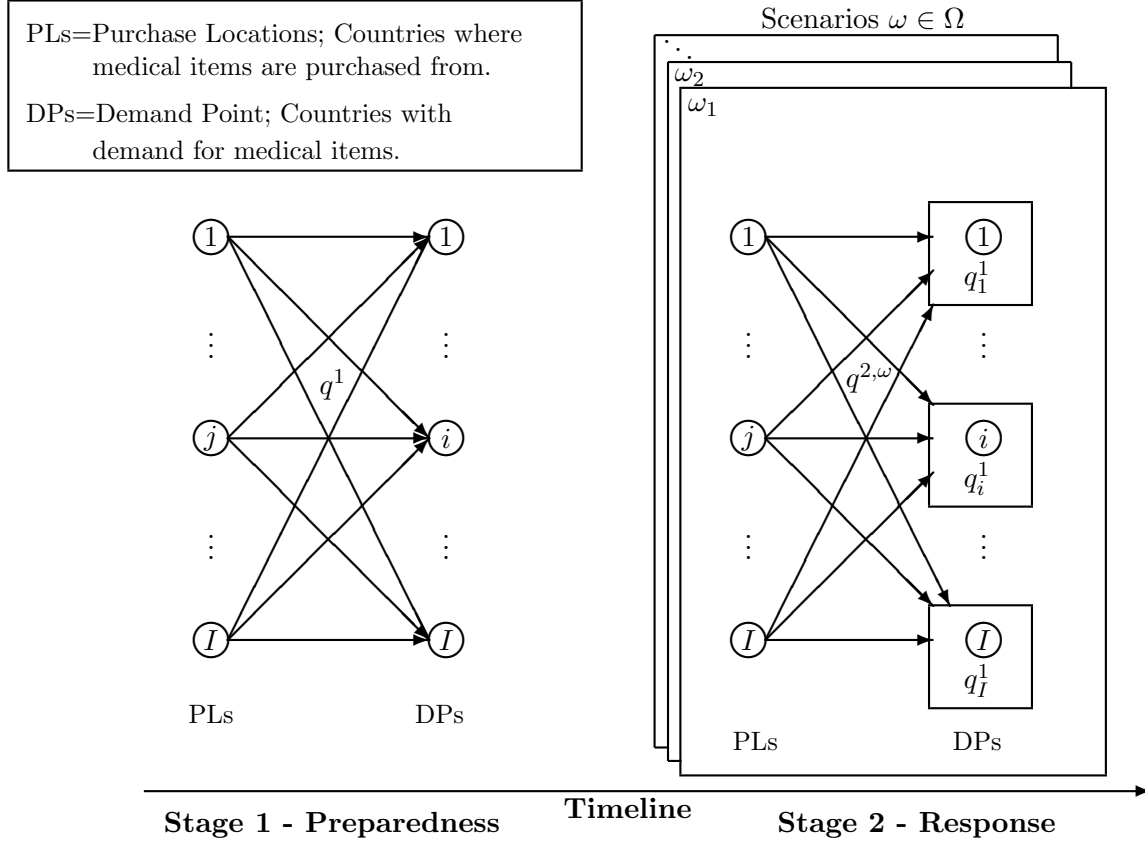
PLs=Purchase Locations; Countries where medical items are purchased from.

DPs=Demand Point; Countries with demand for medical items.

Scenarios $\omega \in \Omega$

$\ddots$

$\omega_2$

$\omega_1$

1 1
$\vdots$ $\vdots$
$q^1$
$j$ $i$
$\vdots$ $\vdots$
$I$ $I$

PLs DPs

1
1
$q_1^1$
$\vdots$ $\vdots$
$q^{2,\omega}$
$j$
$i$
$q_i^1$
$\vdots$ $\vdots$
$I$
$I$
$q_I^1$

PLs DPs

Stage 1 - Preparedness

Timeline

Stage 2 - Response